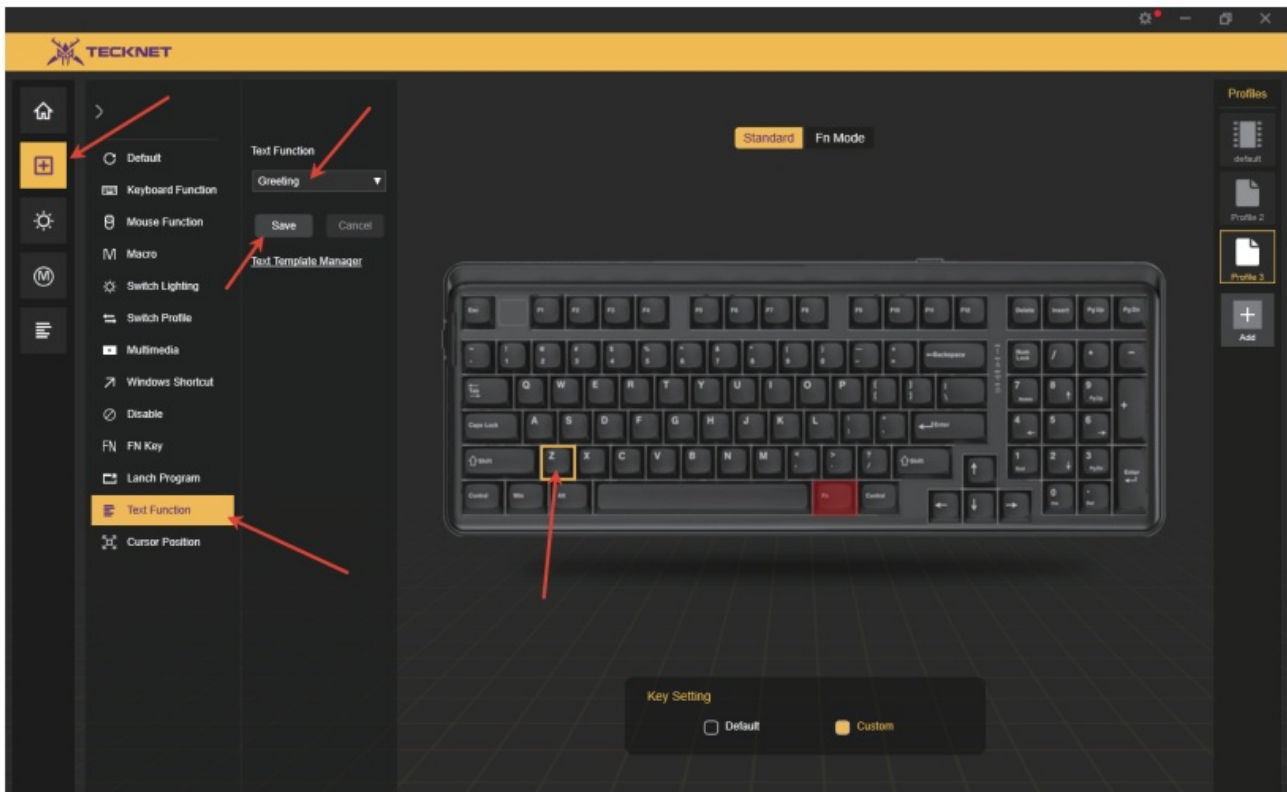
TECKNET

Default
Keyboard Function
Mouse Function
Macro
Switch Lighting
Switch Profile
Multimedia
Windows Shortcut
Disable
FN Key
Lanch Program
Text Function
Cursor Position

Text Function
Greeting
Save
Cancel
Text Template Manager

Standard
Fn Mode

Esc F1 F2 F3 F4 F5 F6 F7 F8 F9 F10 F11 F12 Delete Insert PgUp PgDn
Backspace
Num Lock
Tab Q W E R T Y U I O P
7 8 9
Caps Lock A S D F G H J K L
Enter
4 5 6
Shift Z X C V B N M
Shift
1 2 3
Enter
Control Win Alt Fn Control
0

Profiles
default
Profile 2
Profile 3
Add

Key Setting
Default
Custom